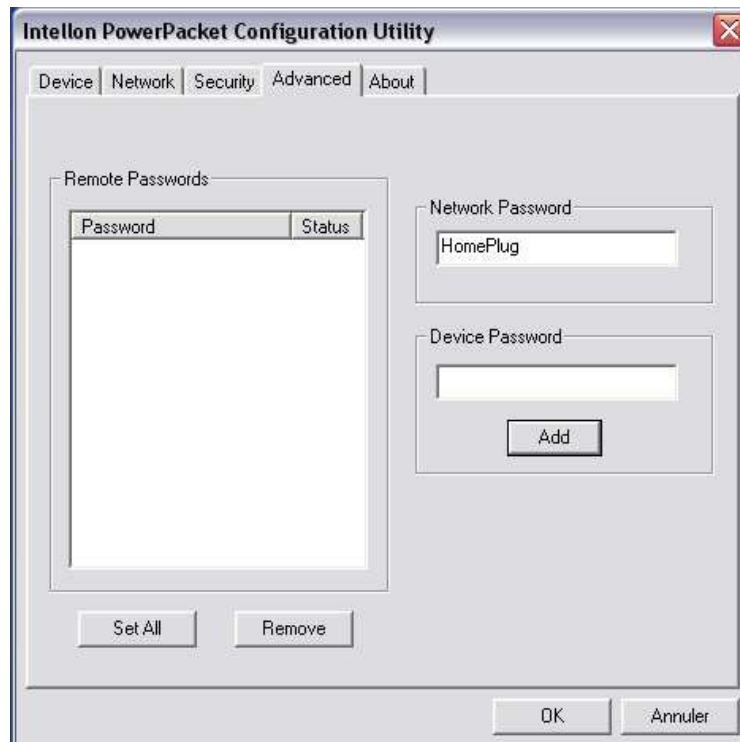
Intellon PowerPacket Configuration Utility

Device | Network | Security | Advanced | About

Remote Passwords

| Password | Status |
|---|---|

Network Password

HomePlug

Device Password

Add

Set All

Remove

OK

Annuler